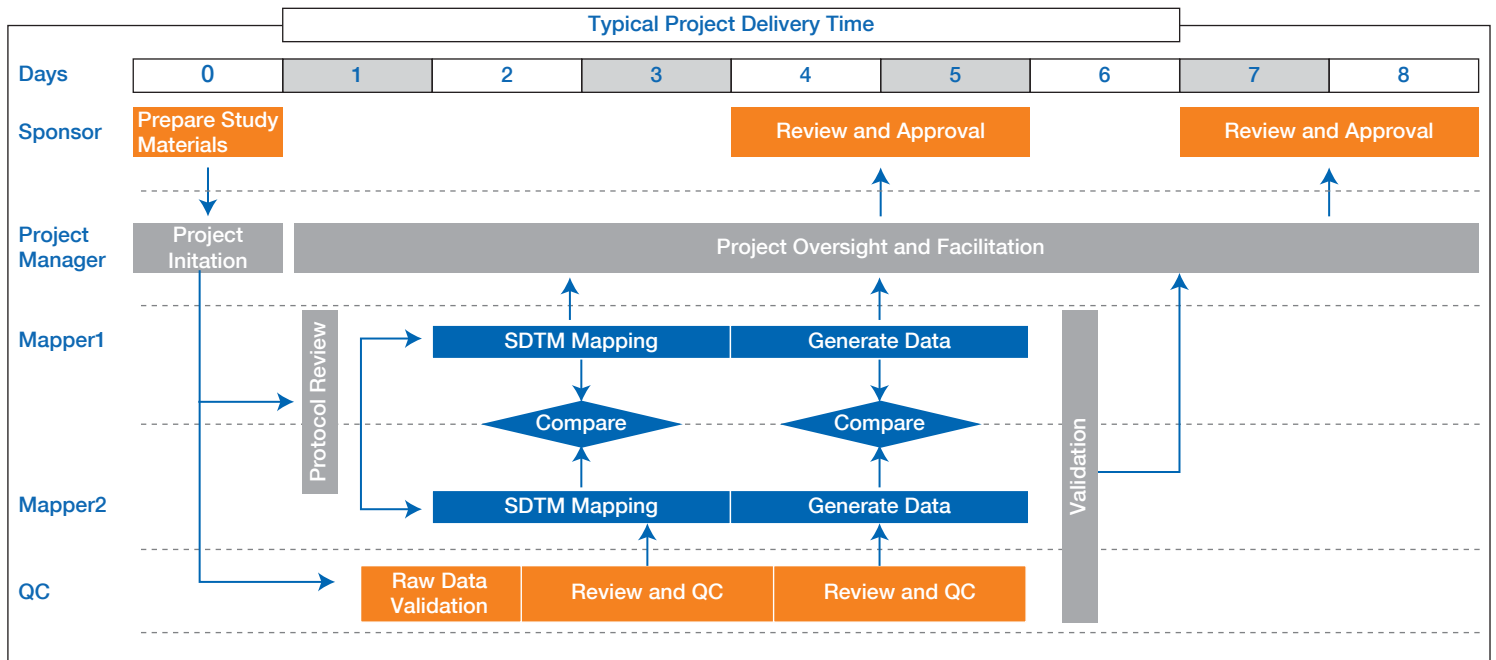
Typical Project Delivery Time

| Days | 0 | 1 | 2 | 3 | 4 | 5 | 6 | 7 | 8 |
|---|---|---|---|---|---|---|---|---|---|

Sponsor
Prepare Study Materials
Review and Approval
Review and Approval

Project Manager
Project Initation
Project Oversight and Facilitation

Mapper1
Protocol Review
SDTM Mapping
Generate Data
Compare
Compare
Validation

Mapper2
SDTM Mapping
Generate Data

QC
Raw Data Validation
Review and QC
Review and QC